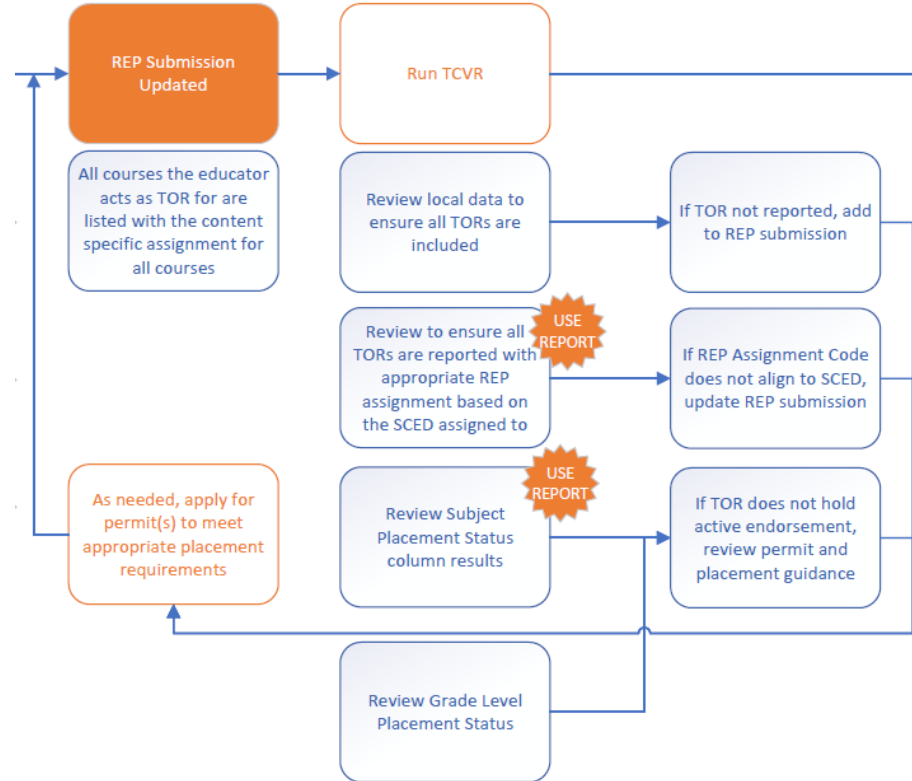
REP Submission Updated

Run TCVR

All courses the educator acts as TOR for are listed with the content specific assignment for all courses

Review local data to ensure all TORs are included

If TOR not reported, add to REP submission

USE REPORT

Review to ensure all TORs are reported with appropriate REP assignment based on the SCED assigned to

If REP Assignment Code does not align to SCED, update REP submission

USE REPORT

As needed, apply for permit(s) to meet appropriate placement requirements

Review Subject Placement Status column results

If TOR does not hold active endorsement, review permit and placement guidance

Review Grade Level Placement Status